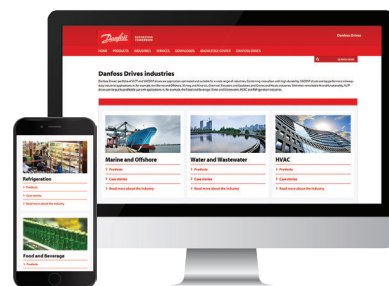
Danfoss ENGINEERING TOMORROW

Danfoss Drives

HOME PRODUCTS INDUSTRIES SERVICE DOWNLOADS KNOWLEDGE CENTER DANFOSS DRIVES

Danfoss Drives industries

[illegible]

Marine and Offshore

> Products

> Case stories

> Read more about the industry

Water and Wastewater

> Products

> Case stories

> Read more about the industry

HVAC

> Products

> Case stories

> Read more about the industry

Refrigeration

> Products

> Case stories

> Read more about the industry

Food and Beverage

> Products